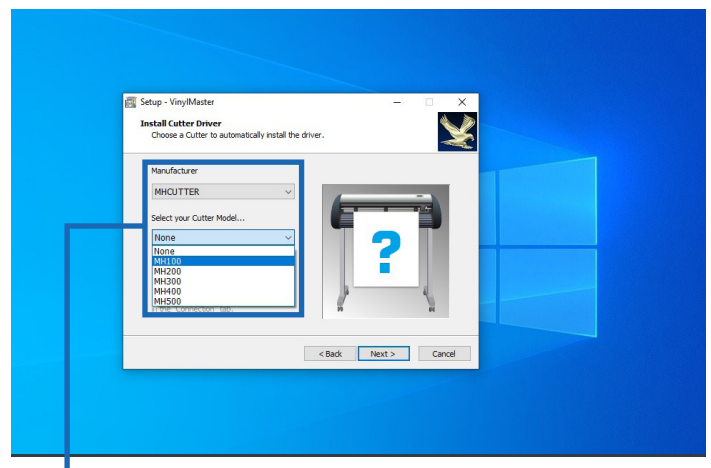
Setup - VinylMaster

Install Cutter Driver
Choose a Cutter to automatically install the driver.

Manufacturer
MHCUTTER

Select your Cutter Model...
None
None
MH100
MH200
MH300
MH400
MH500

?

< Back
Next >
Cancel